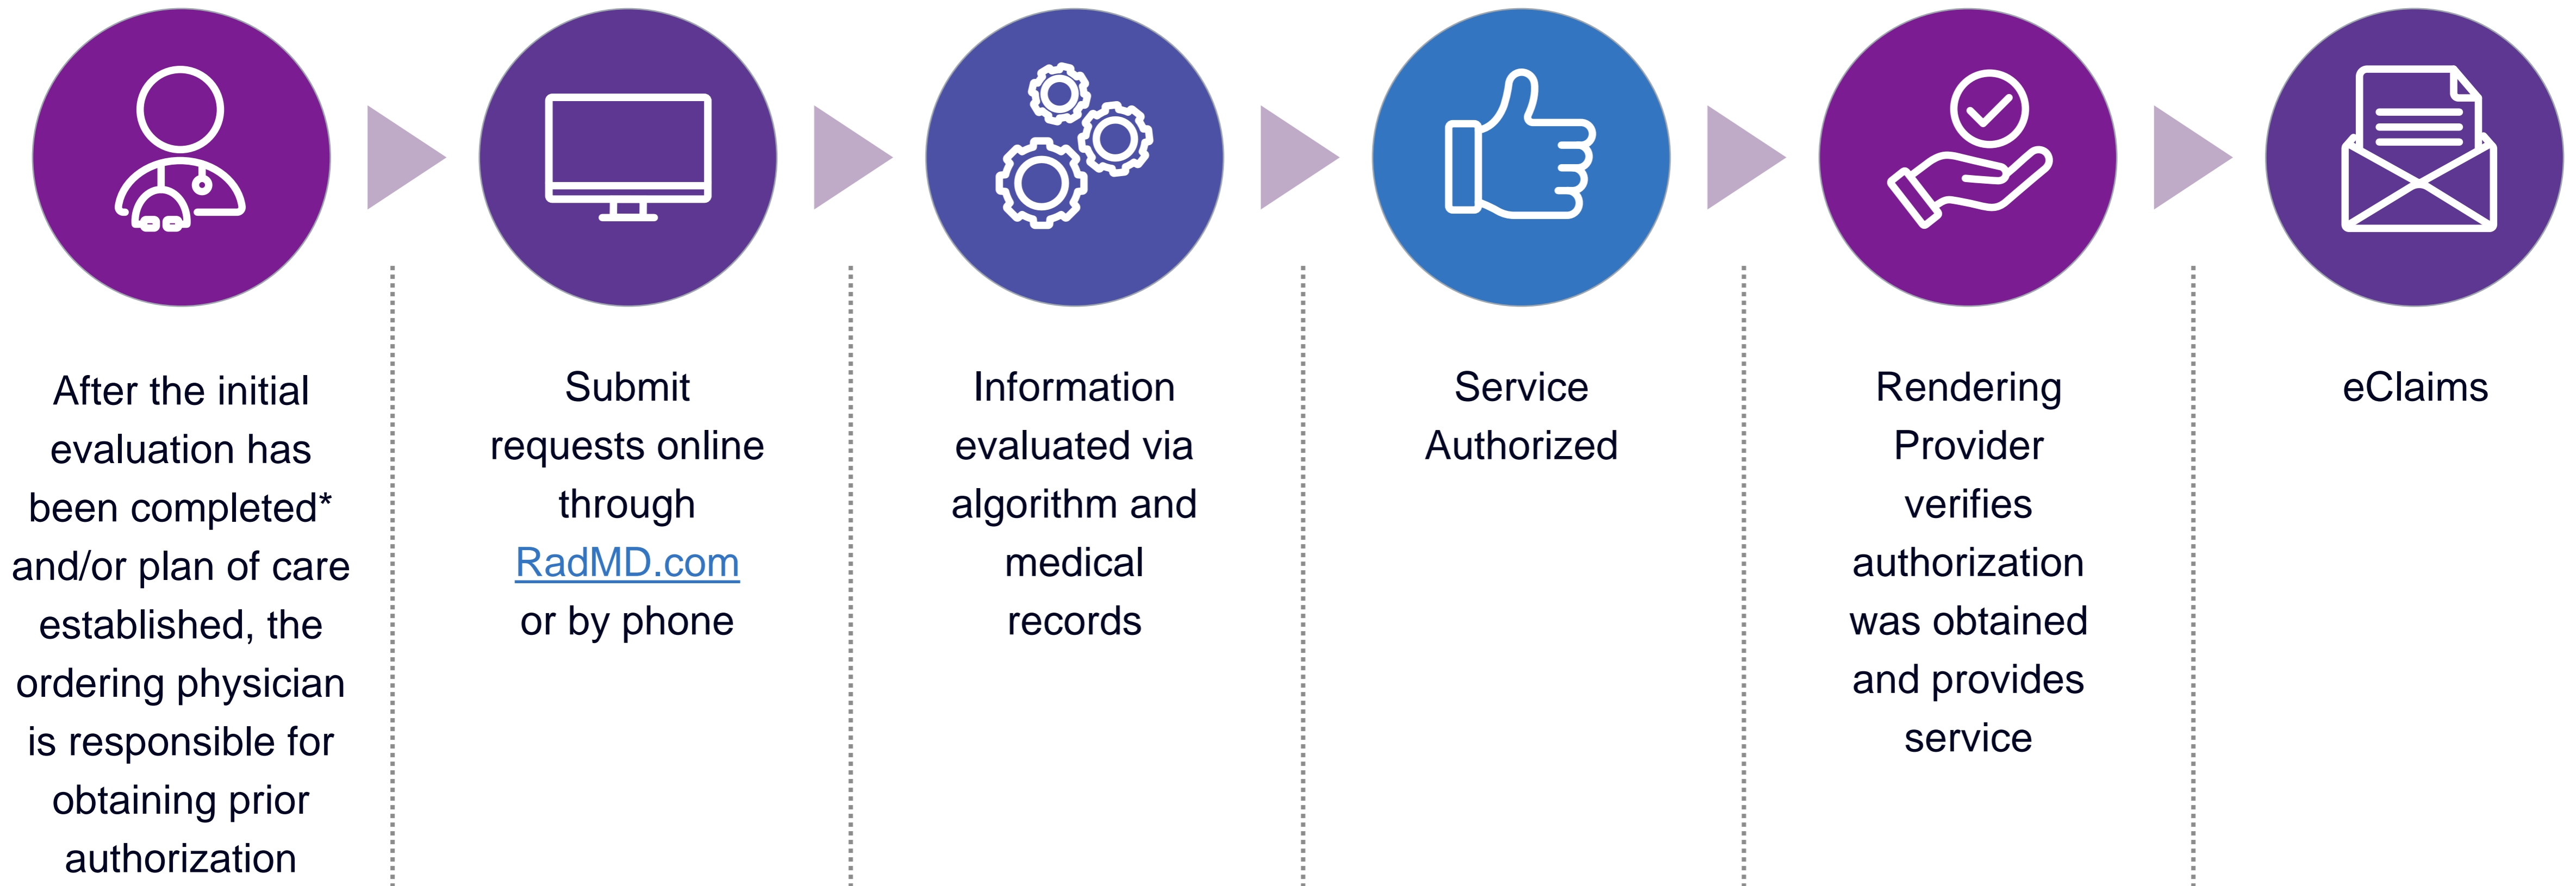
After the initial evaluation has been completed* and/or plan of care established, the ordering physician is responsible for obtaining prior authorization

Submit requests online through RadMD.com or by phone

Information evaluated via algorithm and medical records

Service Authorized

Rendering Provider verifies authorization was obtained and provides service

eClaims